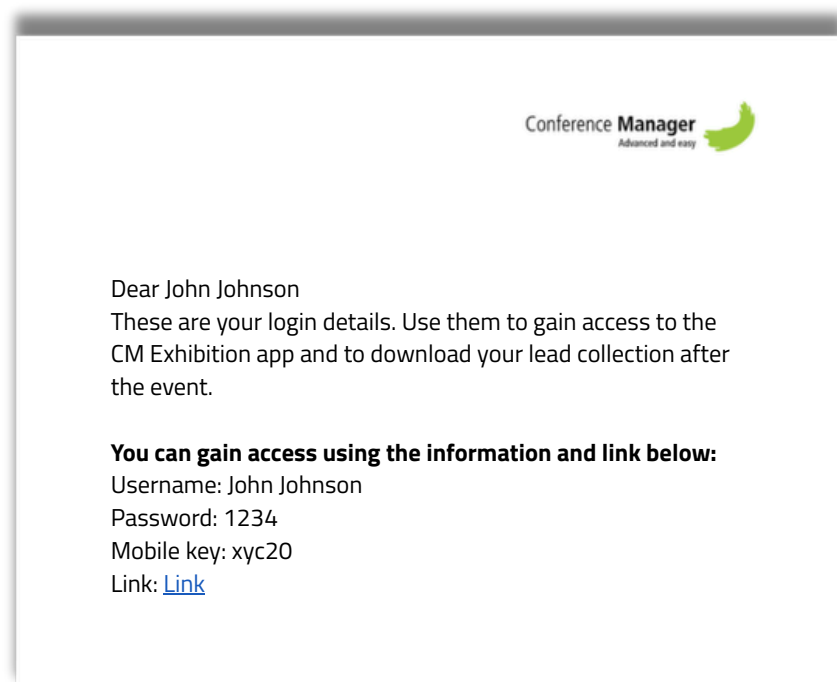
Conference Manager
Advanced and easy

Dear John Johnson
These are your login details. Use them to gain access to the CM Exhibition app and to download your lead collection after the event.

**You can gain access using the information and link below:**
Username: John Johnson
Password: 1234
Mobile key: xyc20
Link: Link